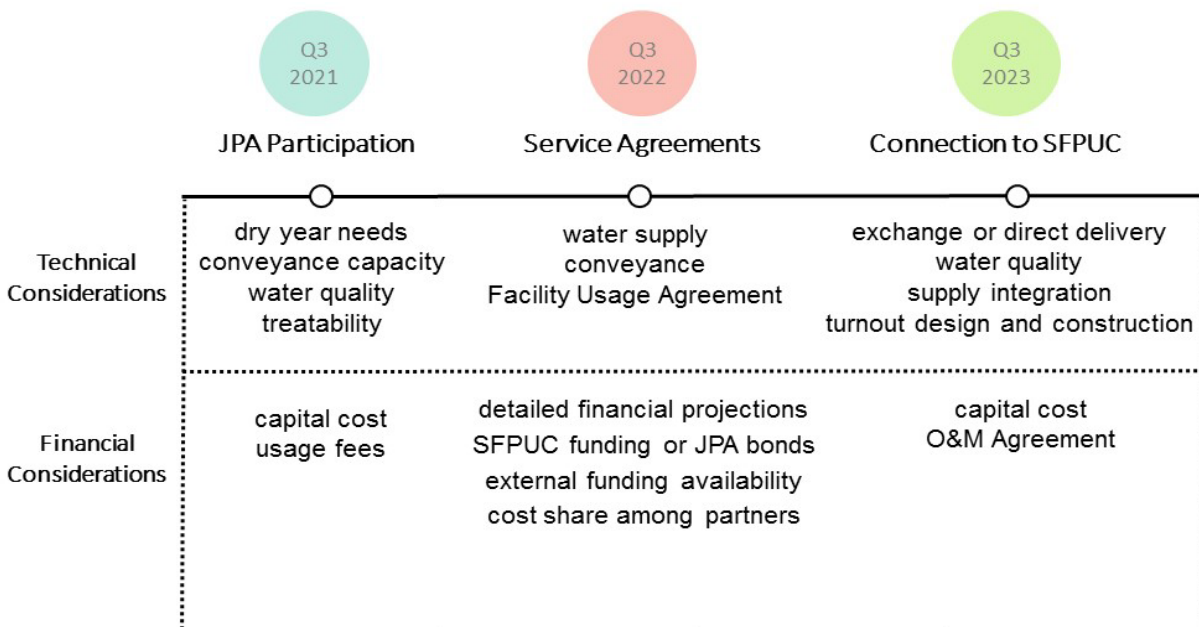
Q3 2021

JPA Participation

Q3 2022

Service Agreements

Q3 2023

Connection to SFPUC

Technical Considerations

dry year needs
conveyance capacity
water quality
treatability

water supply
conveyance
Facility Usage Agreement

exchange or direct delivery
water quality
supply integration
turnout design and construction

Financial Considerations

capital cost
usage fees

detailed financial projections
SFPUC funding or JPA bonds
external funding availability
cost share among partners

capital cost
O&M Agreement